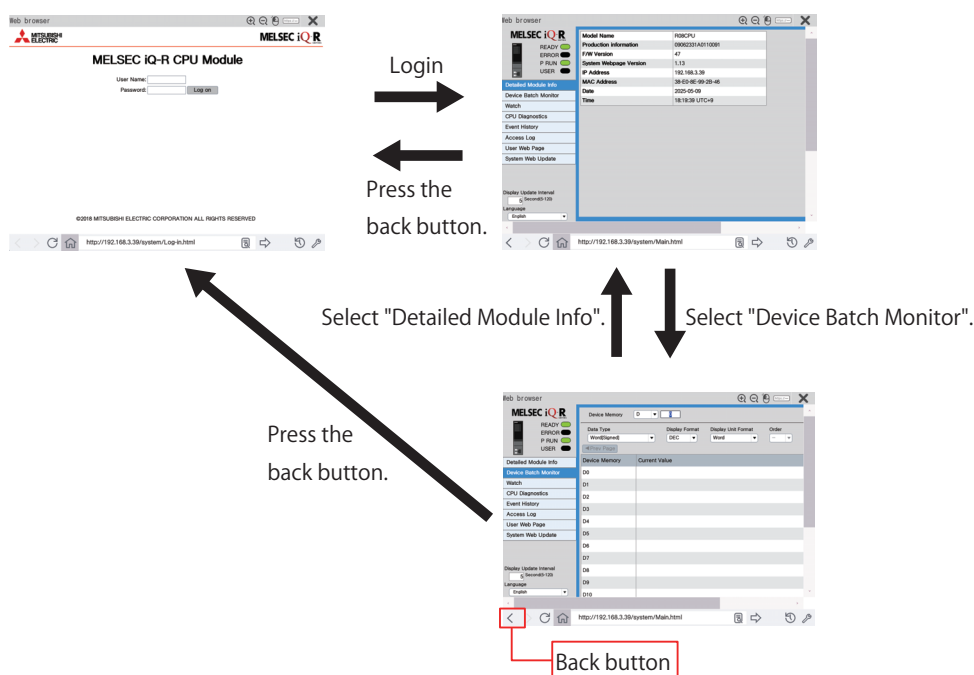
Web browser
MITSUBISHI ELECTRIC
MELSEC iQ-R
MELSEC iQ-R CPU Module
User Name:
Password:
Log on
©2018 MITSUBISHI ELECTRIC CORPORATION ALL RIGHTS RESERVED
http://192.168.3.39/system/Log-in.html

Login

Press the back button.

Web browser
MELSEC iQ-R
READY
ERROR
P RUN
USER
Detailed Module Info
Device Batch Monitor
Watch
CPU Diagnostics
Event History
Access Log
User Web Page
System Web Update
Display Update Interval
5 Second(5-120)
Language
English

| Model Name | R08CPU |
|---|---|
| Production information | 09082331A0110091 |
| F/W Version | 47 |
| System Webpage Version | 1.13 |
| IP Address | 192.168.3.39 |
| MAC Address | 38-E0-8E-99-2B-46 |
| Date | 2025-05-09 |
| Time | 18:19:39 UTC+9 |

http://192.168.3.39/system/Main.html

Select "Detailed Module Info".

Select "Device Batch Monitor".

Press the back button.

Web browser
MELSEC iQ-R
READY
ERROR
P RUN
USER
Detailed Module Info
Device Batch Monitor
Watch
CPU Diagnostics
Event History
Access Log
User Web Page
System Web Update
Display Update Interval
5 Second(5-120)
Language
English
Device Memory D 0
Data Type Word[Signed]
Display Format DEC
Display Unit Format Word
Order
Prev Page

| Device Memory | Current Value |
|---|---|
| D0 | |
| D1 | |
| D2 | |
| D3 | |
| D4 | |
| D5 | |
| D6 | |
| D7 | |
| D8 | |
| D9 | |
| D10 | |

http://192.168.3.39/system/Main.html

Back button